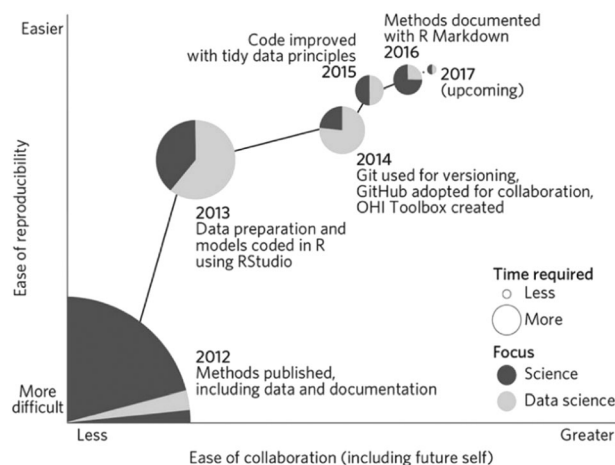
Easier

Ease of reproducibility

More difficult

Less

Greater

Ease of collaboration (including future self)

2012
Methods published, including data and documentation

2013
Data preparation and models coded in R using RStudio

2014
Git used for versioning, GitHub adopted for collaboration, OHI Toolbox created

Code improved with tidy data principles
2015

Methods documented with R Markdown
2016

2017
(upcoming)

Time required
Less
More

Focus
Science
Data science